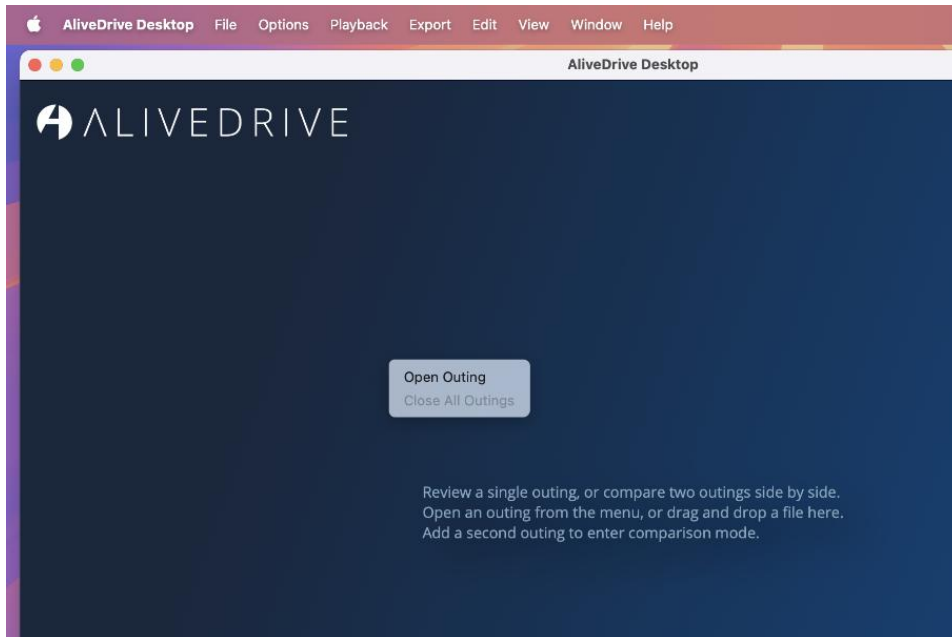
AliveDrive Desktop File Options Playback Export Edit View Window Help

AliveDrive Desktop

ALIVEDRIVE

Open Outing
Close All Outings

Review a single outing, or compare two outings side by side.
Open an outing from the menu, or drag and drop a file here.
Add a second outing to enter comparison mode.